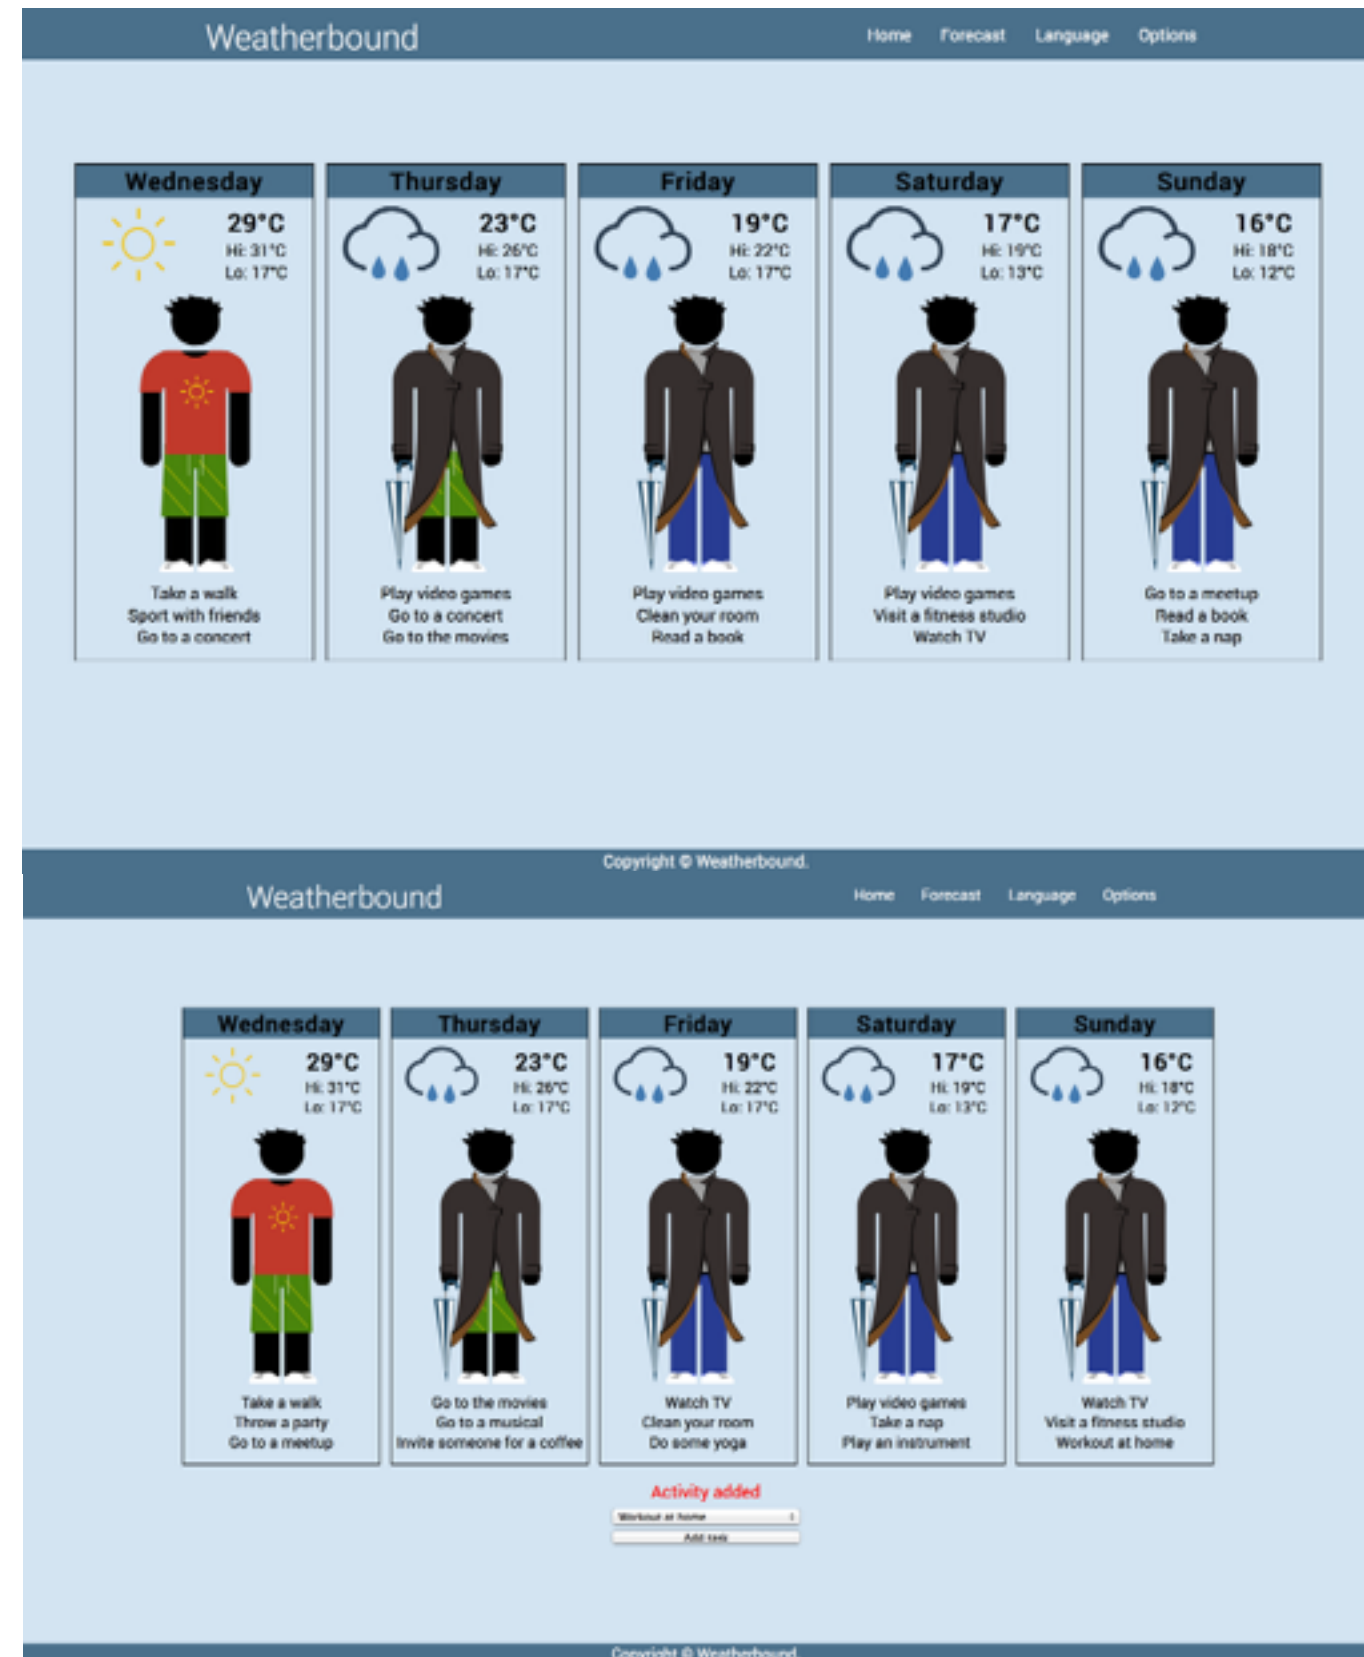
Weatherbound

Home Forecast Language Options

Wednesday
29°C
Hi: 31°C
Lo: 17°C
Take a walk
Sport with friends
Go to a concert

Thursday
23°C
Hi: 26°C
Lo: 17°C
Play video games
Go to a concert
Go to the movies

Friday
19°C
Hi: 22°C
Lo: 17°C
Play video games
Clean your room
Read a book

Saturday
17°C
Hi: 19°C
Lo: 13°C
Play video games
Visit a fitness studio
Watch TV

Sunday
16°C
Hi: 18°C
Lo: 12°C
Go to a meetup
Read a book
Take a nap

Copyright © Weatherbound.

Weatherbound

Home Forecast Language Options

Wednesday
29°C
Hi: 31°C
Lo: 17°C
Take a walk
Throw a party
Go to a meetup

Thursday
23°C
Hi: 26°C
Lo: 17°C
Go to the movies
Go to a musical
Invite someone for a coffee

Friday
19°C
Hi: 22°C
Lo: 17°C
Watch TV
Clean your room
Do some yoga

Saturday
17°C
Hi: 19°C
Lo: 13°C
Play video games
Take a nap
Play an instrument

Sunday
16°C
Hi: 18°C
Lo: 12°C
Watch TV
Visit a fitness studio
Workout at home

Activity added
Workout at home
Add task

Copyright © Weatherbound.